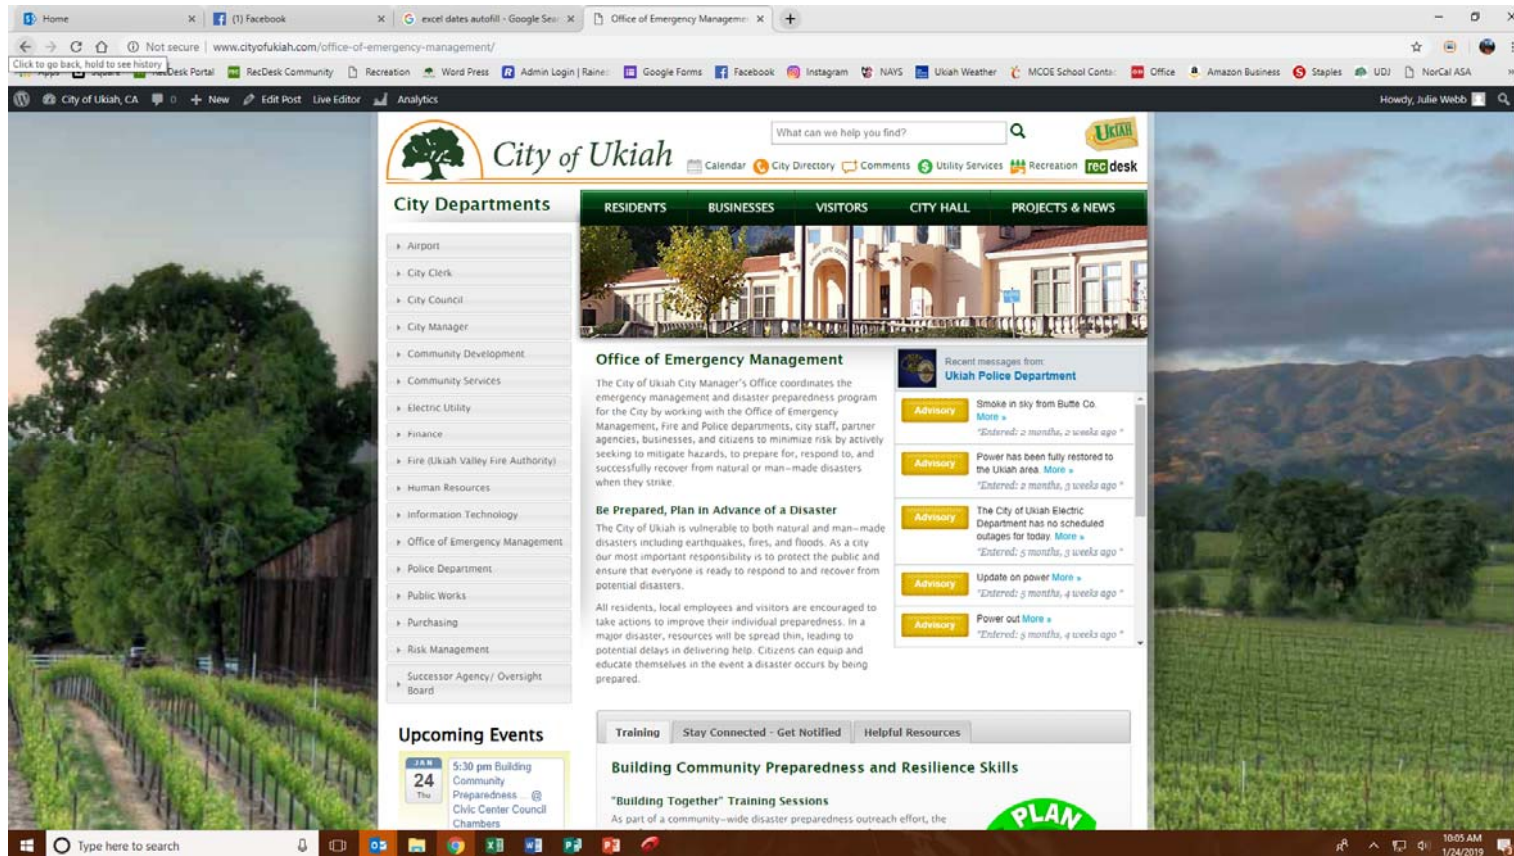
Home
(1) Facebook
excel dates autofill - Google Sear
Office of Emergency Manageme
Not secure | www.cityofukiah.com/office-of-emergency-management/
Click to go back, hold to see history
Apps Square RecDesk Portal RecDesk Community Recreation Word Press Admin Login | Raine Google Forms Facebook Instagram NAYS Ukiah Weather MCOE School Conta Office Amazon Business Staples UDJ NorCal ASA
City of Ukiah, CA 0 New Edit Post Live Editor Analytics
Howdy, Julie Webb

City of Ukiah
What can we help you find?
UKIAH
Calendar City Directory Comments Utility Services Recreation rec desk

City Departments
RESIDENTS BUSINESSES VISITORS CITY HALL PROJECTS & NEWS

Airport
City Clerk
City Council
City Manager
Community Development
Community Services
Electric Utility
Finance
Fire (Ukiah Valley Fire Authority)
Human Resources
Information Technology
Office of Emergency Management
Police Department
Public Works
Purchasing
Risk Management
Successor Agency/ Oversight Board

Office of Emergency Management
The City of Ukiah City Manager's Office coordinates the emergency management and disaster preparedness program for the City by working with the Office of Emergency Management, Fire and Police departments, city staff, partner agencies, businesses, and citizens to minimize risk by actively seeking to mitigate hazards, to prepare for, respond to, and successfully recover from natural or man-made disasters when they strike.

Be Prepared, Plan in Advance of a Disaster
The City of Ukiah is vulnerable to both natural and man-made disasters including earthquakes, fires, and floods. As a city our most important responsibility is to protect the public and ensure that everyone is ready to respond to and recover from potential disasters.

All residents, local employees and visitors are encouraged to take actions to improve their individual preparedness. In a major disaster, resources will be spread thin, leading to potential delays in delivering help. Citizens can equip and educate themselves in the event a disaster occurs by being prepared.

Recent messages from:
Ukiah Police Department
Advisory Smoke in sky from Butte Co. More »
"Entered: 2 months, 2 weeks ago"
Advisory Power has been fully restored to the Ukiah area. More »
"Entered: 2 months, 3 weeks ago"
Advisory The City of Ukiah Electric Department has no scheduled outages for today. More »
"Entered: 3 months, 3 weeks ago"
Advisory Update on power More »
"Entered: 3 months, 4 weeks ago"
Advisory Power out More »
"Entered: 3 months, 4 weeks ago"

Upcoming Events
JAN 24 Thu
5:30 pm Building Community Preparedness ... @ Civic Center Council Chambers

Training Stay Connected - Get Notified Helpful Resources
Building Community Preparedness and Resilience Skills
"Building Together" Training Sessions
As part of a community-wide disaster preparedness outreach effort, the
PLAN

Type here to search
10:05 AM 1/24/2019